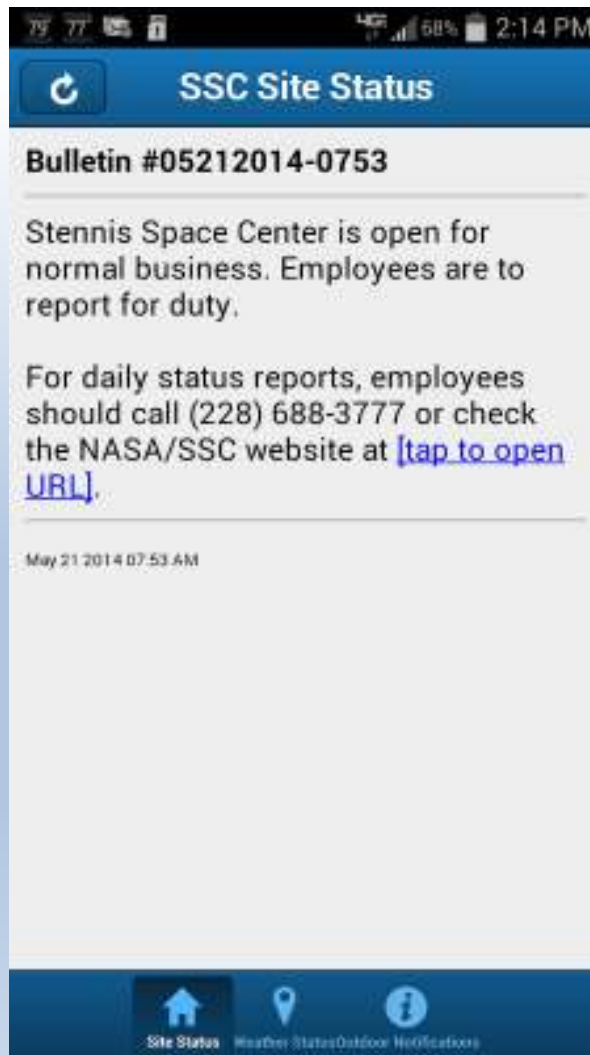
79 77 4G 68% 2:14 PM

SSC Site Status

Bulletin #05212014-0753

Stennis Space Center is open for normal business. Employees are to report for duty.

For daily status reports, employees should call (228) 688-3777 or check the NASA/SSC website at [tap to open URL].

May 21 2014 07:53 AM

Site Status Weather Status Outdoor Notifications